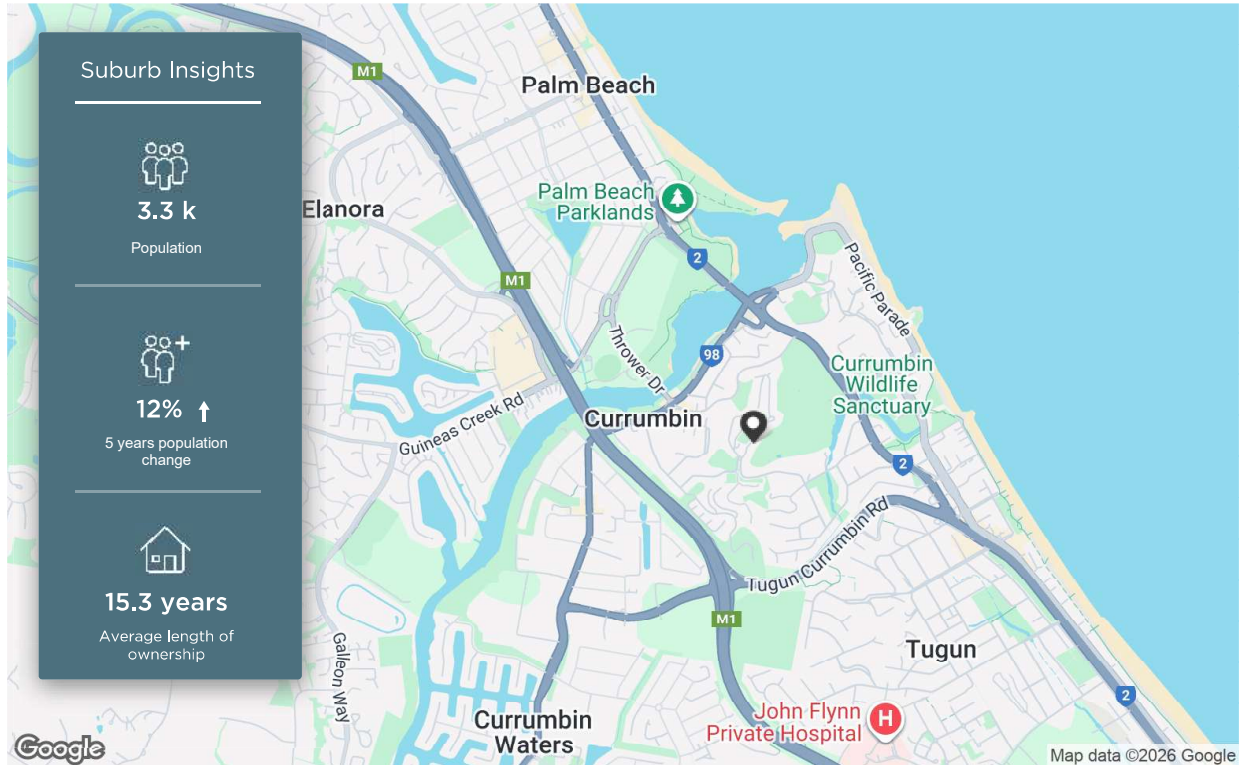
Suburb Insights

3.3 k
Population

12% ↑
5 years population change

15.3 years
Average length of ownership

Palm Beach
M1
Palm Beach Parklands
Elanora
2
M1
Pacific Parade
Thrower Dr
98
Currumbin Wildlife Sanctuary
Guineas Creek Rd
Currumbin
2
Tugun Currumbin Rd
M1
Tugun
Galleon Way
2
Currumbin Waters
John Flynn Private Hospital
Google
Map data ©2026 Google